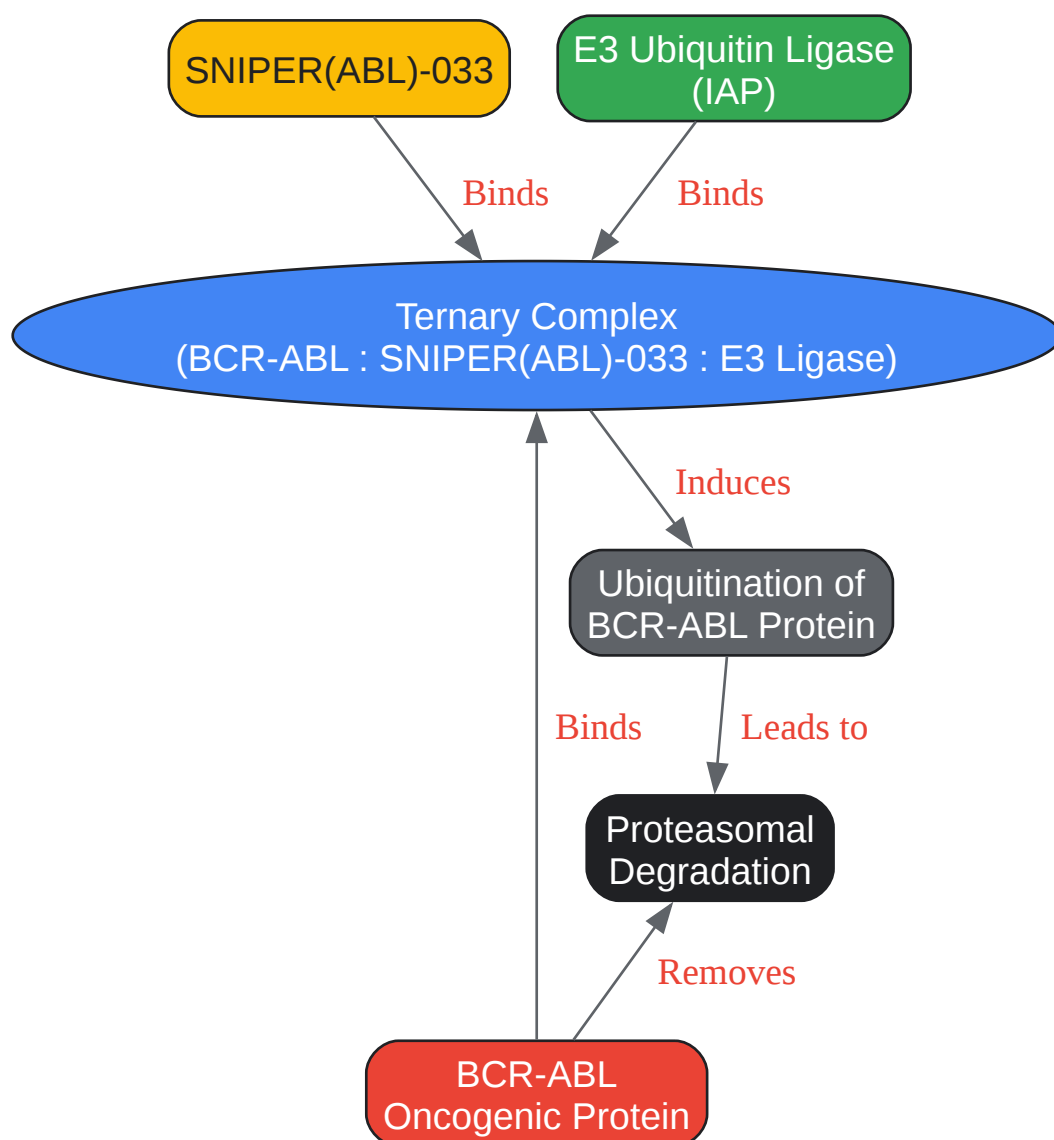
SNIPER(ABL)-033

E3 Ubiquitin Ligase (IAP)

Binds

Binds

Ternary Complex (BCR-ABL : SNIPER(ABL)-033 : E3 Ligase)

Induces

Ubiquitination of BCR-ABL Protein

Binds

Leads to

Proteasomal Degradation

Removes

BCR-ABL Oncogenic Protein